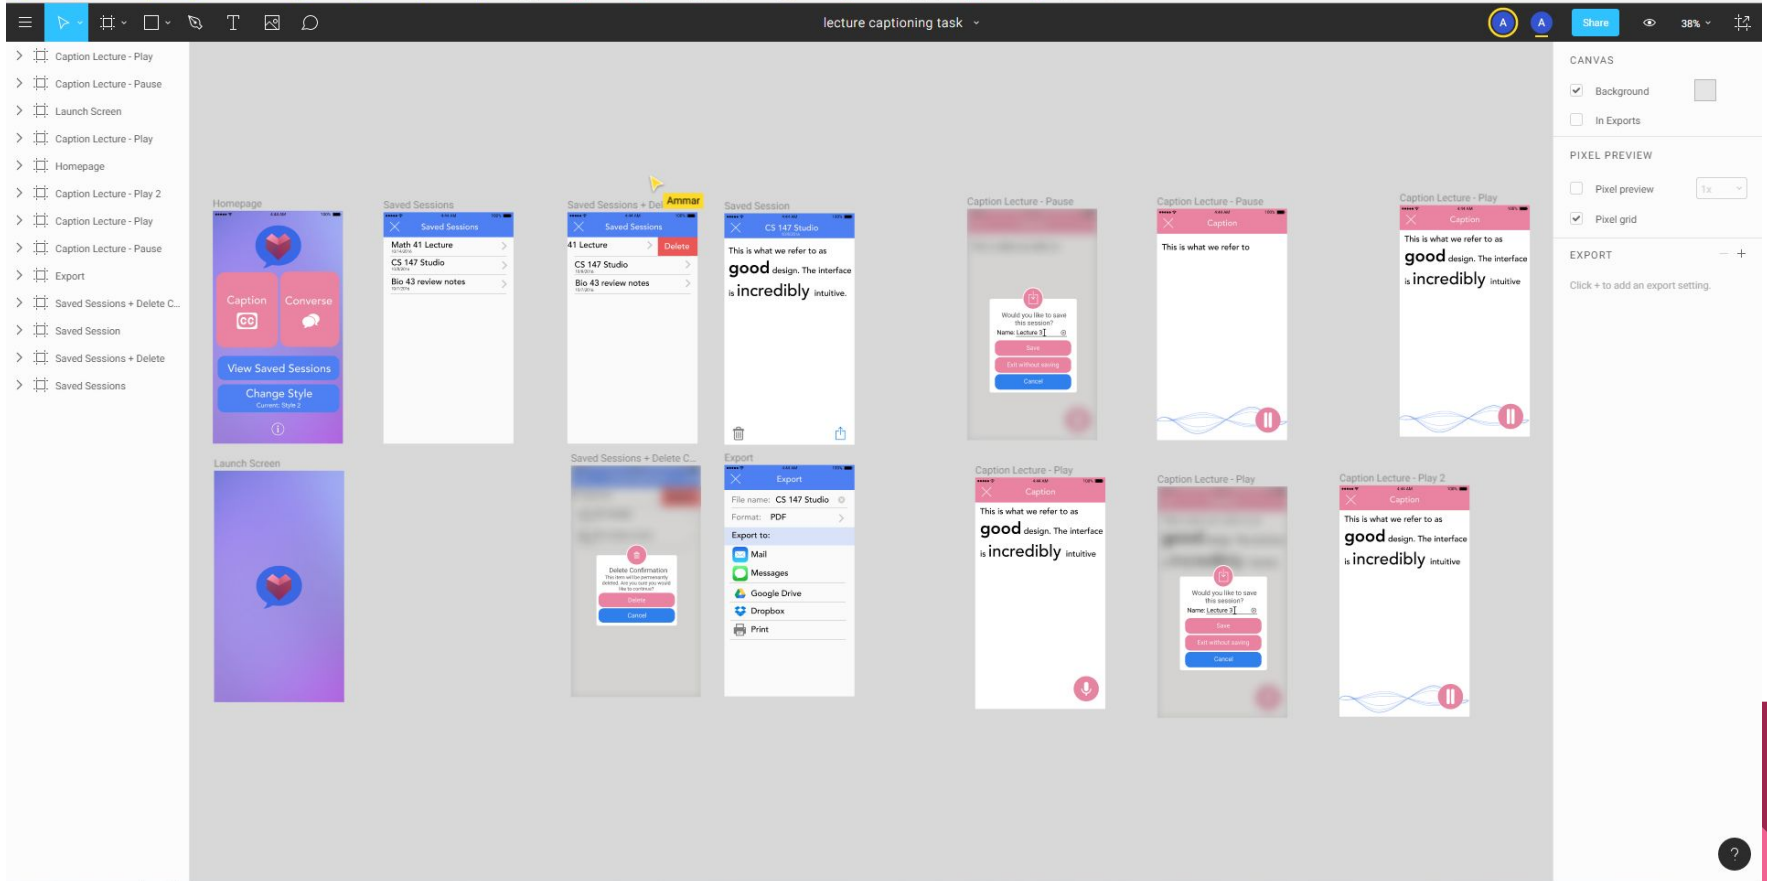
lecture captioning task

A A Share 38%

Caption Lecture - Play
Caption Lecture - Pause
Launch Screen
Caption Lecture - Play
Homepage
Caption Lecture - Play 2
Caption Lecture - Play
Caption Lecture - Pause
Export
Saved Sessions + Delete C...
Saved Session
Saved Sessions + Delete
Saved Sessions

Homepage
Caption
Converse
View Saved Sessions
Change Style
Current: Style 2

Saved Sessions
Saved Sessions
Math 41 Lecture
CS 147 Studio
Bio 43 review notes

Saved Sessions + Del Ammar
Saved Sessions
41 Lecture
Delete
CS 147 Studio
Bio 43 review notes

Saved Session
CS 147 Studio
This is what we refer to as good design. The interface is incredibly intuitive.

Caption Lecture - Pause
Would you like to save this session?
Name: Lecture 3
Save
Exit without saving
Cancel

Caption Lecture - Pause
Caption
This is what we refer to

Caption Lecture - Play
Caption
This is what we refer to as good design. The interface is incredibly intuitive

Launch Screen

Saved Sessions + Delete C...
Delete Confirmation
Delete
Cancel

Export
Export
File name: CS 147 Studio
Format: PDF
Export to:
Mail
Messages
Google Drive
Dropbox
Print

Caption Lecture - Play
Caption
This is what we refer to as good design. The interface is incredibly intuitive

Caption Lecture - Play
Would you like to save this session?
Name: Lecture 3
Save
Exit without saving
Cancel

Caption Lecture - Play 2
Caption
This is what we refer to as good design. The interface is incredibly intuitive

CANVAS
Background
In Exports
PIXEL PREVIEW
Pixel preview
1x
Pixel grid
EXPORT
Click + to add an export setting.
?